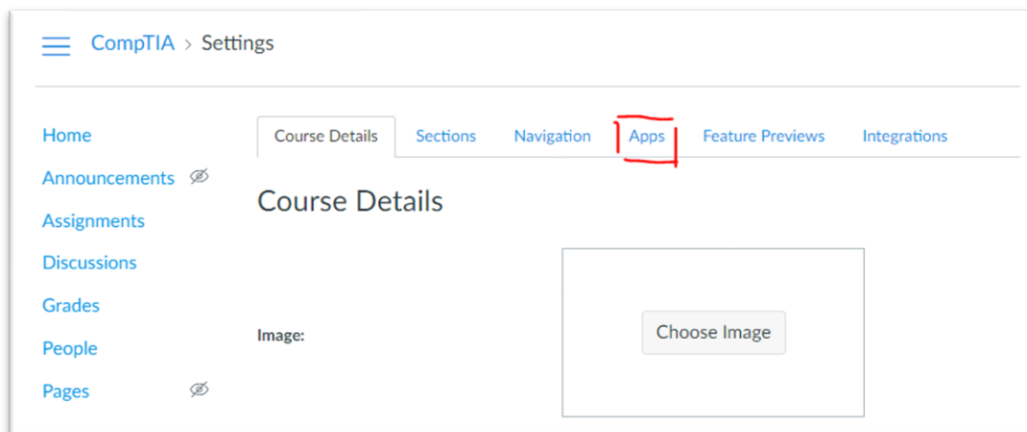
CompTIA > Settings

Home
Announcements
Assignments
Discussions
Grades
People
Pages

Course Details | Sections | Navigation | Apps | Feature Previews | Integrations

Course Details

Image:

Choose Image